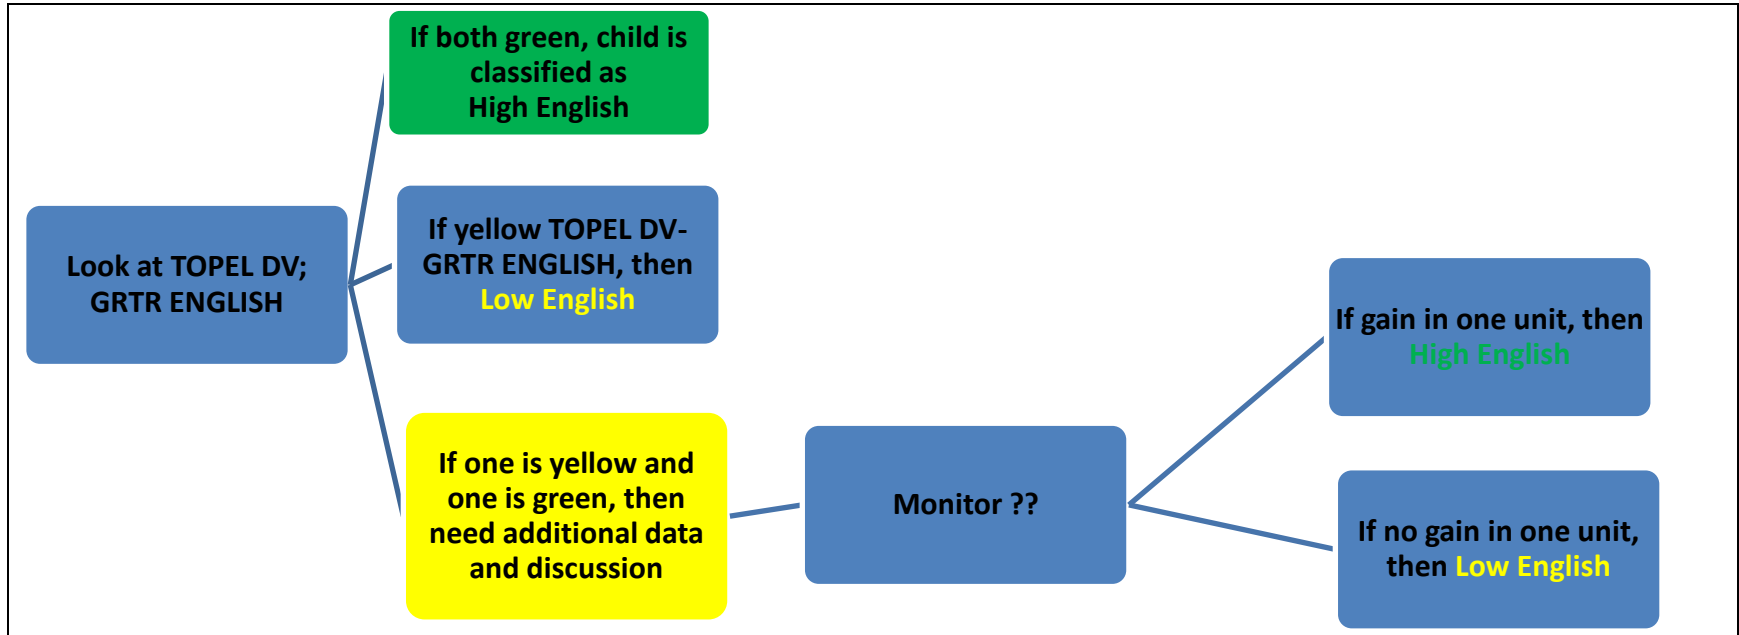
Look at TOPEL DV; GRTR ENGLISH

If both green, child is classified as High English

If yellow TOPEL DV-GRTR ENGLISH, then Low English

If one is yellow and one is green, then need additional data and discussion

Monitor ??

If gain in one unit, then High English

If no gain in one unit, then Low English